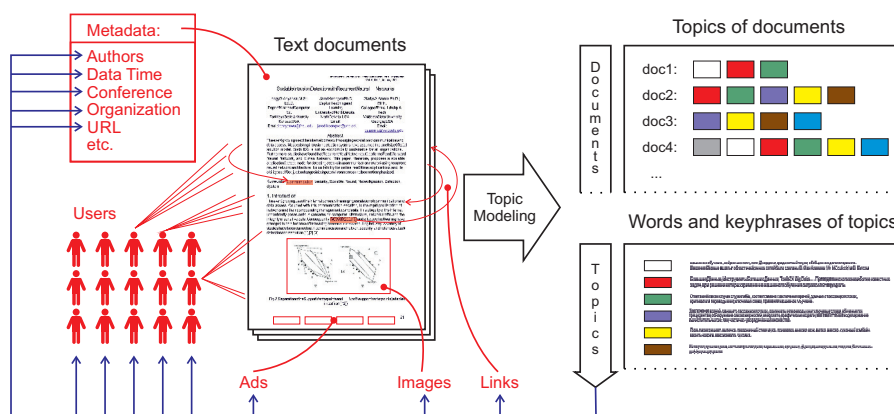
Metadata:
Authors
Data Time
Conference
Organization
URL
etc.

Text documents

Users

Ads

Images

Links

Topic Modeling

Topics of documents

Documents

doc1:
doc2:
doc3:
doc4:
...

Words and keyphrases of topics

Topics